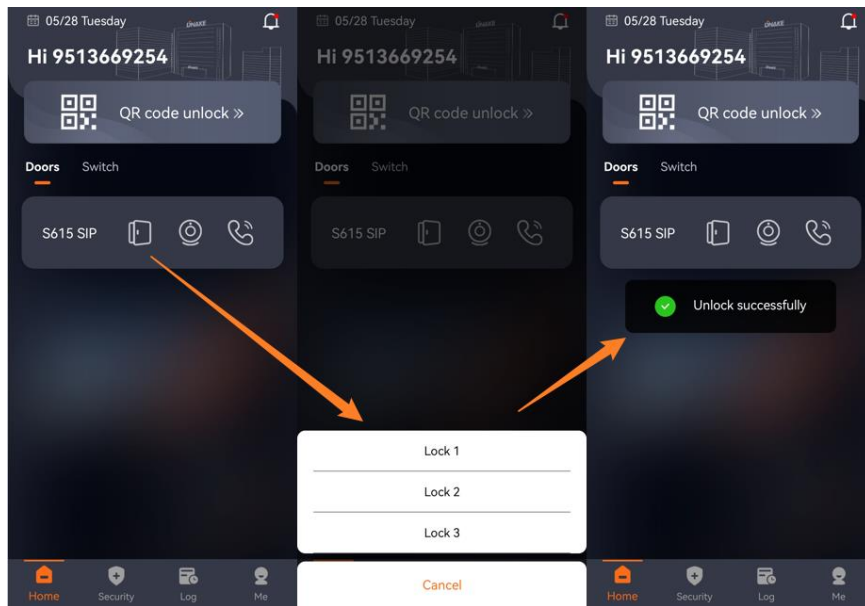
05/28 Tuesday

Hi 9513669254

QR code unlock »

Doors Switch

S615 SIP

Home Security Log Me

05/28 Tuesday

Hi 9513669254

QR code unlock »

Doors Switch

S615 SIP

Lock 1

Lock 2

Lock 3

Cancel

05/28 Tuesday

Hi 9513669254

QR code unlock »

Doors Switch

S615 SIP

Unlock successfully

Home Security Log Me